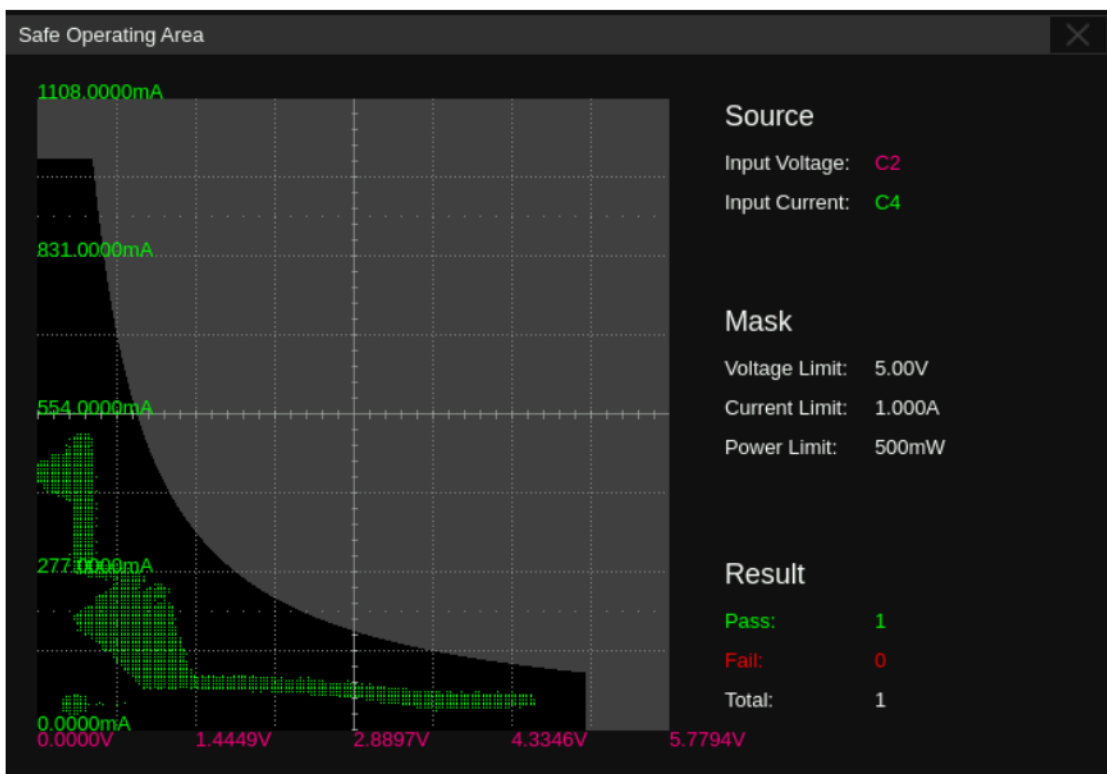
Safe Operating Area

1108.0000mA
831.0000mA
554.0000mA
277.0000mA
0.0000mA
0.0000V 1.4449V 2.8897V 4.3346V 5.7794V

Source
Input Voltage: C2
Input Current: C4

Mask
Voltage Limit: 5.00V
Current Limit: 1.000A
Power Limit: 500mW

Result
Pass: 1
Fail: 0
Total: 1